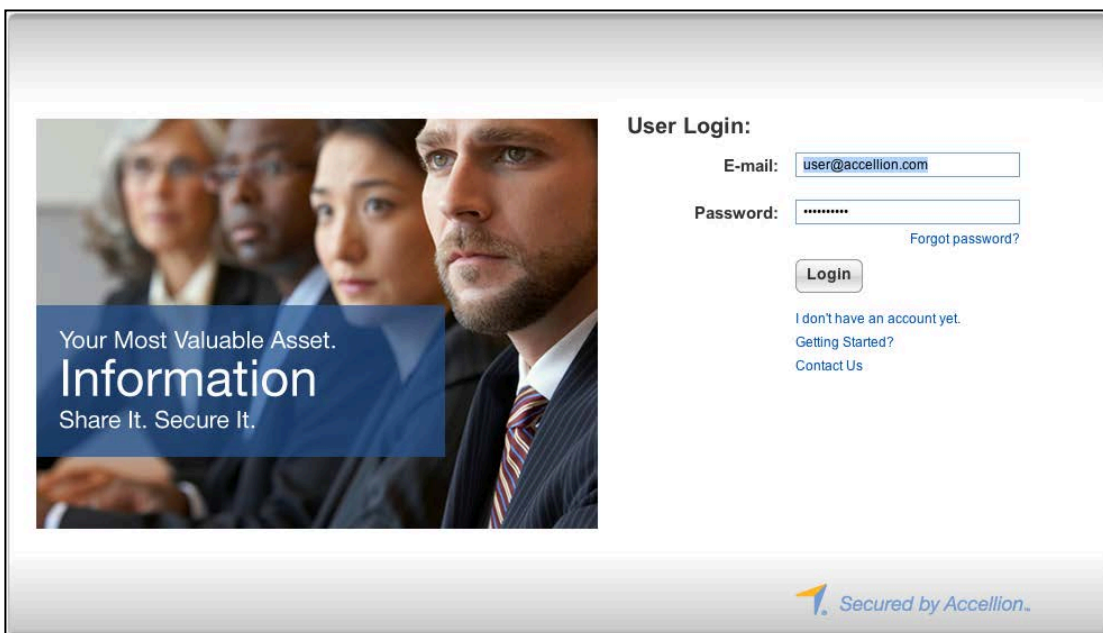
Your Most Valuable Asset.
Information
Share It. Secure It.

User Login:

E-mail: user@accellion.com

Password: ••••••••••

Forgot password?

Login

I don't have an account yet.
Getting Started?
Contact Us

Secured by Accellion.